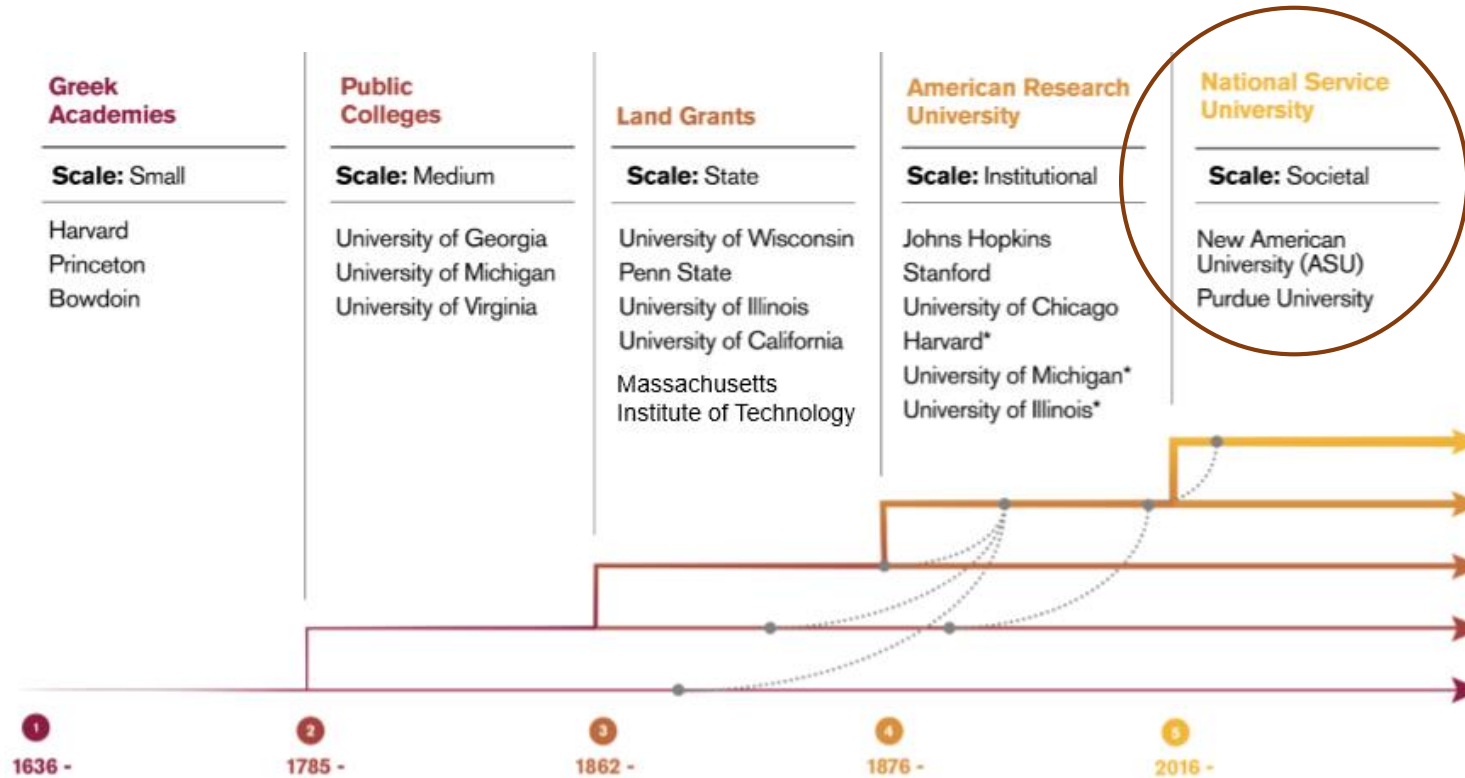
Greek Academies

Scale: Small

Harvard
Princeton
Bowdoin

Public Colleges

Scale: Medium

University of Georgia
University of Michigan
University of Virginia

Land Grants

Scale: State

University of Wisconsin
Penn State
University of Illinois
University of California
Massachusetts Institute of Technology

American Research University

Scale: Institutional

Johns Hopkins
Stanford
University of Chicago
Harvard*
University of Michigan*
University of Illinois*

National Service University

Scale: Societal

New American University (ASU)
Purdue University

1
1636 -

2
1785 -

3
1862 -

4
1876 -

5
2016 -